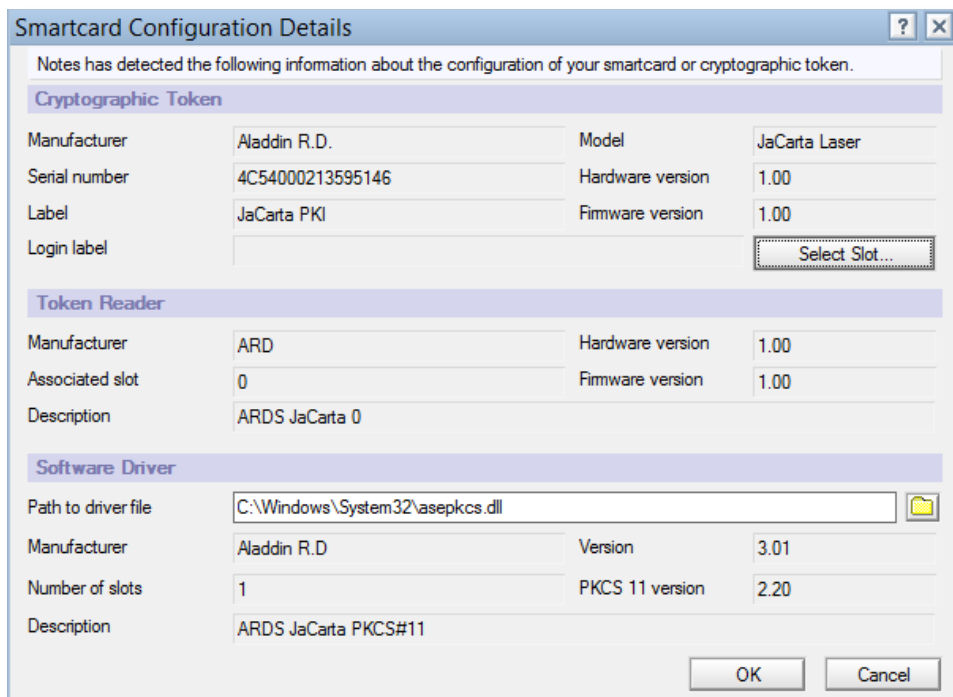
Smartcard Configuration Details

?

Notes has detected the following information about the configuration of your smartcard or cryptographic token.

Cryptographic Token

Manufacturer
Aladdin R.D.
Model
JaCarta Laser

Serial number
4C54000213595146
Hardware version
1.00

Label
JaCarta PKI
Firmware version
1.00

Login label
Select Slot...

Token Reader

Manufacturer
ARD
Hardware version
1.00

Associated slot
0
Firmware version
1.00

Description
ARDS JaCarta 0

Software Driver

Path to driver file
C:\Windows\System32\asepkcs.dll

Manufacturer
Aladdin R.D
Version
3.01

Number of slots
1
PKCS 11 version
2.20

Description
ARDS JaCarta PKCS#11

OK
Cancel